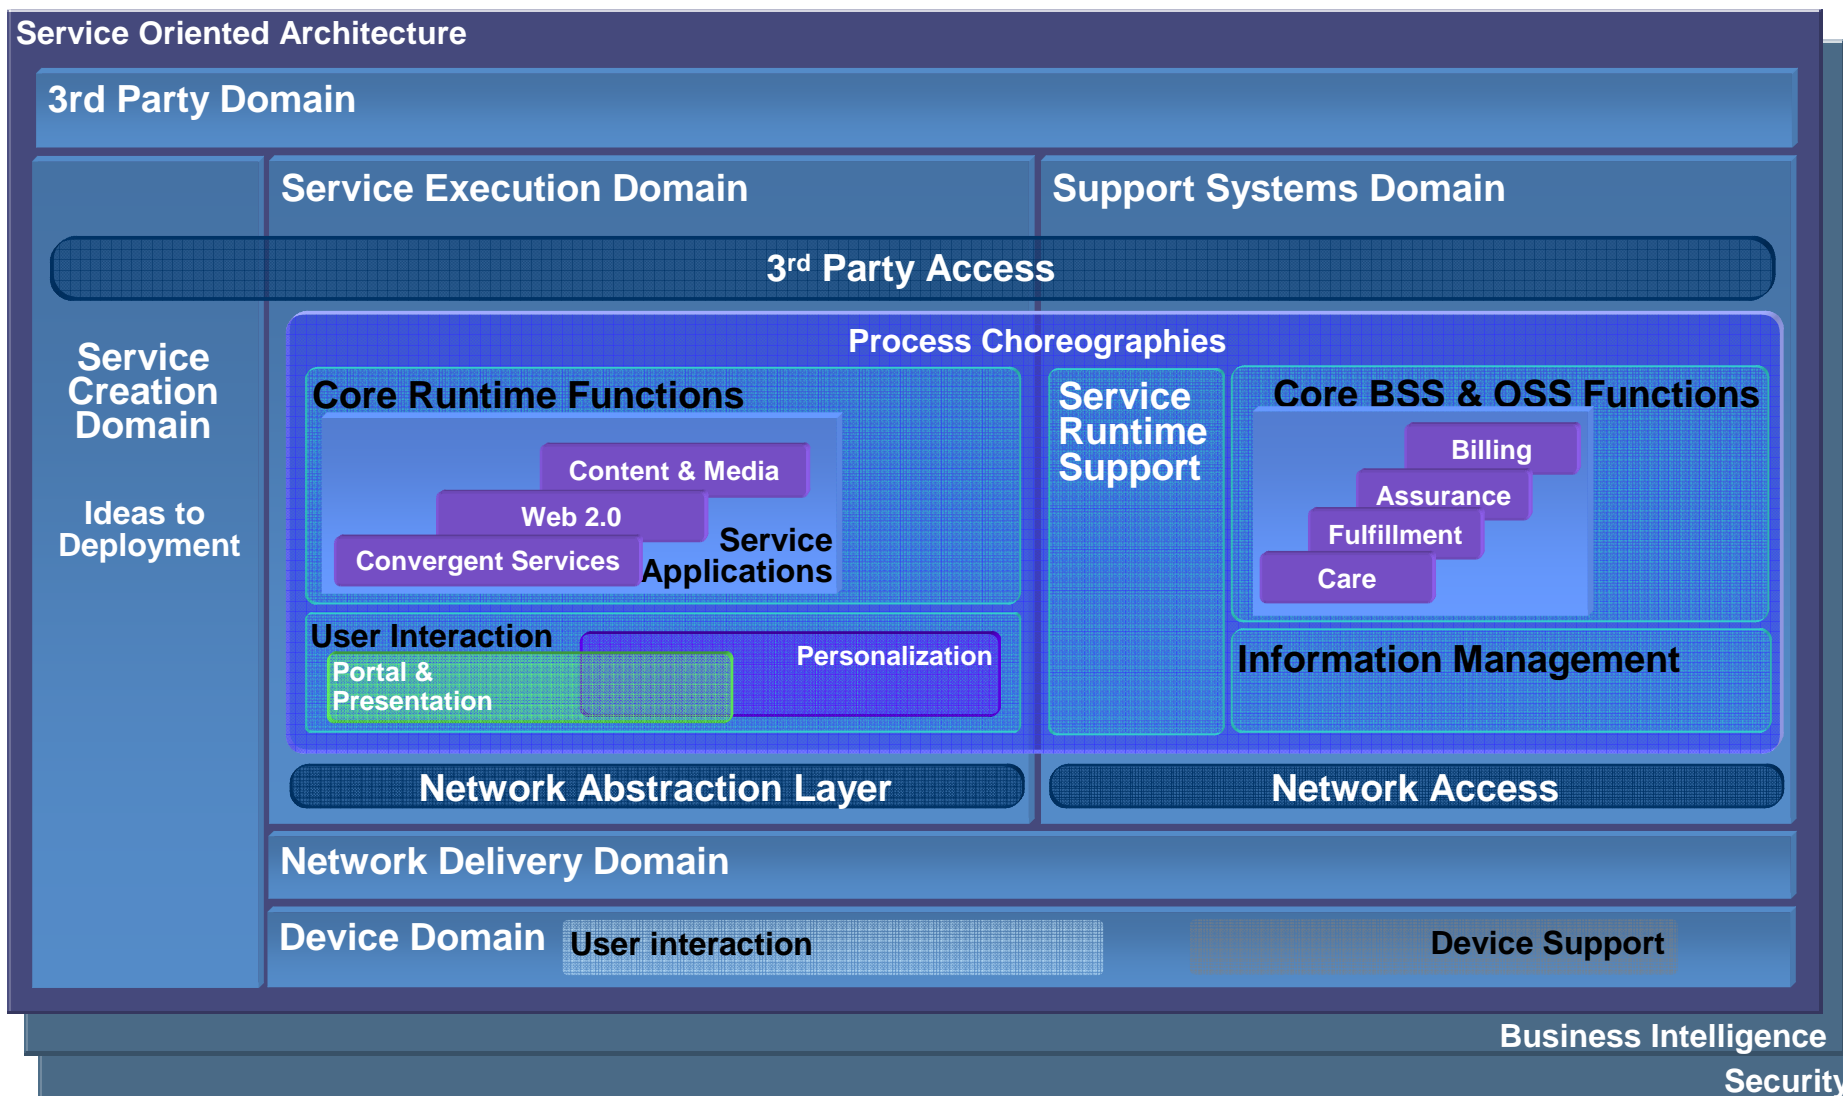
Service Oriented Architecture

3rd Party Domain

Service Execution Domain

Support Systems Domain

3$^{rd}$ Party Access

Service Creation Domain

Ideas to Deployment

Process Choreographies

Core Runtime Functions

Content & Media

Web 2.0

Convergent Services

Service Applications

Service Runtime Support

Core BSS & OSS Functions

Billing

Assurance

Fulfillment

Care

User Interaction

Portal & Presentation

Personalization

Information Management

Network Abstraction Layer

Network Access

Network Delivery Domain

Device Domain

User interaction

Device Support

Business Intelligence

Security